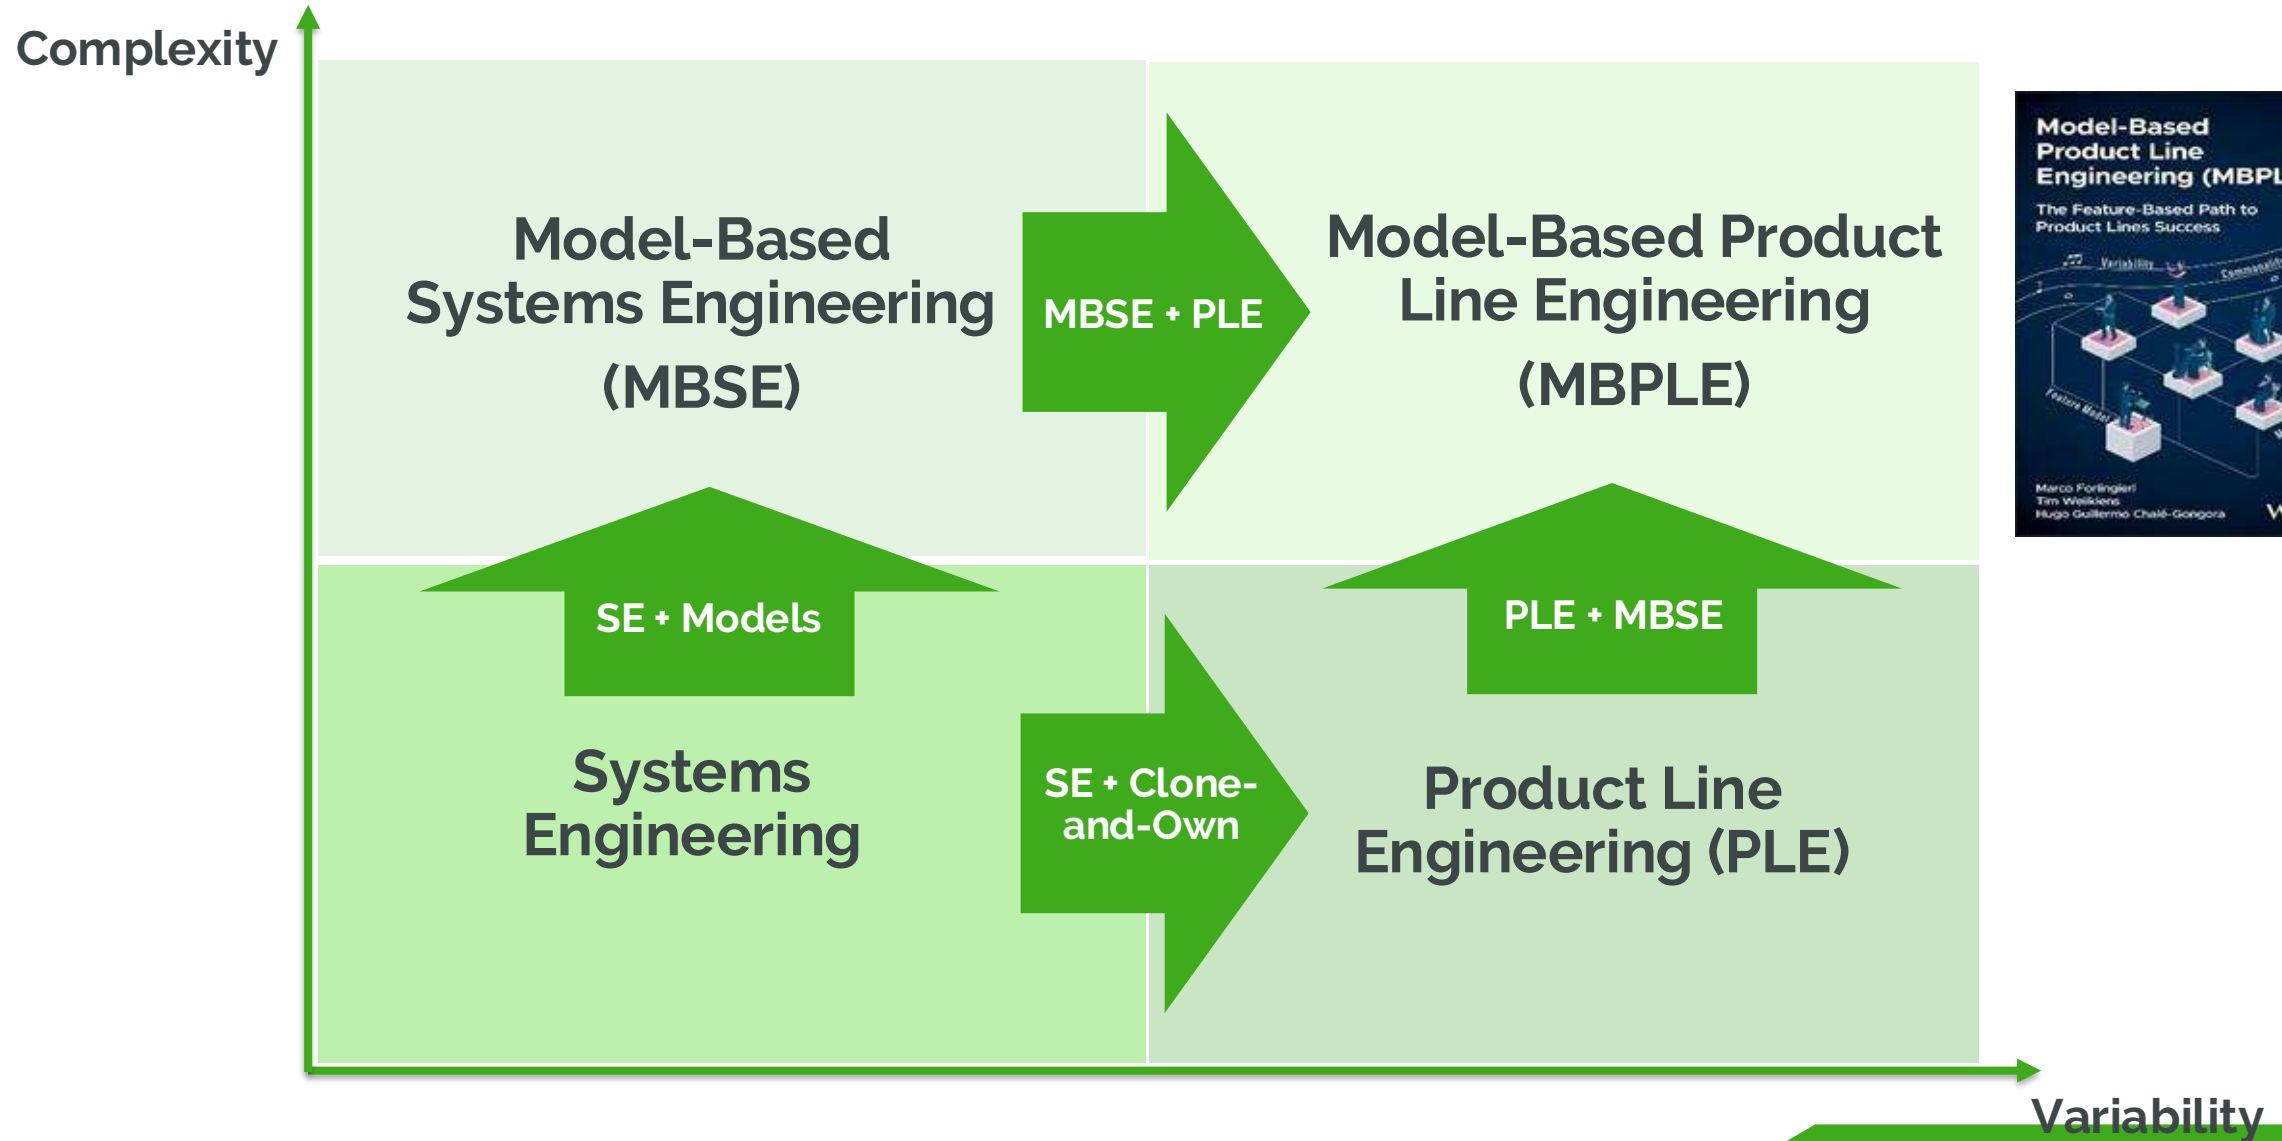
Complexity

Model-Based Systems Engineering (MBSE)

MBSE + PLE

Model-Based Product Line Engineering (MBPLE)

Model-Based Product Line Engineering (MBPL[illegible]

The Feature-Based Path to Product Lines Success

Variability

Feature Model

Marco Forlingieri
Tim Weilkiens
Hugo Guillermo Chalé-Gongora

SE + Models

PLE + MBSE

Systems Engineering

SE + Clone-and-Own

Product Line Engineering (PLE)

Variability